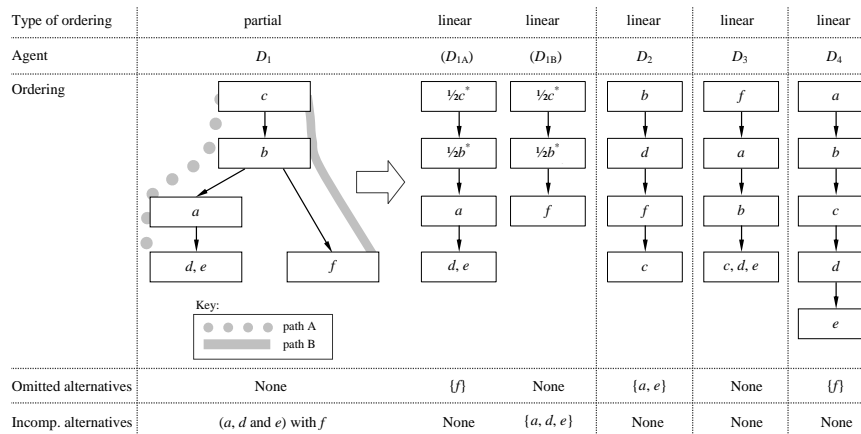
| Type of ordering | partial | linear | linear | linear | linear | linear |
|---|---|---|---|---|---|---|
| Agent | $D_1$ | $(D_{1A})$ | $(D_{1B})$ | $D_2$ | $D_3$ | $D_4$ |
| Ordering | $c$, $b$, $a$, $d, e$, $f$ | $½c^*$, $½b^*$, $a$, $d, e$ | $½c^*$, $½b^*$, $f$ | $b$, $d$, $f$, $c$ | $f$, $a$, $b$, $c, d, e$ | $a$, $b$, $c$, $d$, $e$ |
| Omitted alternatives | None | $\{f\}$ | None | $\{a, e\}$ | None | $\{f\}$ |
| Incomp. alternatives | ($a$, $d$ and $e$) with $f$ | None | $\{a, d, e\}$ | None | None | None |

Key:
path A
path B